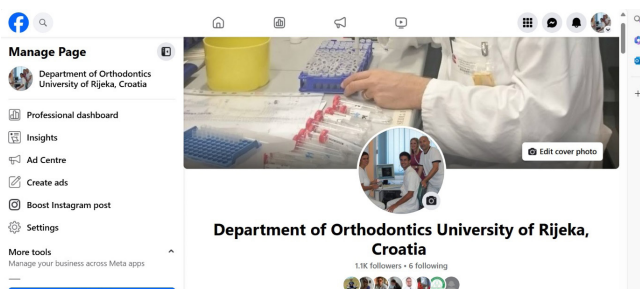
Manage Page

Department of Orthodontics University of Rijeka, Croatia

Professional dashboard

Insights

Ad Centre

Create ads

Boost Instagram post

Settings

More tools

Manage your business across Meta apps

Edit cover photo

Department of Orthodontics University of Rijeka, Croatia

1.1K followers • 6 following